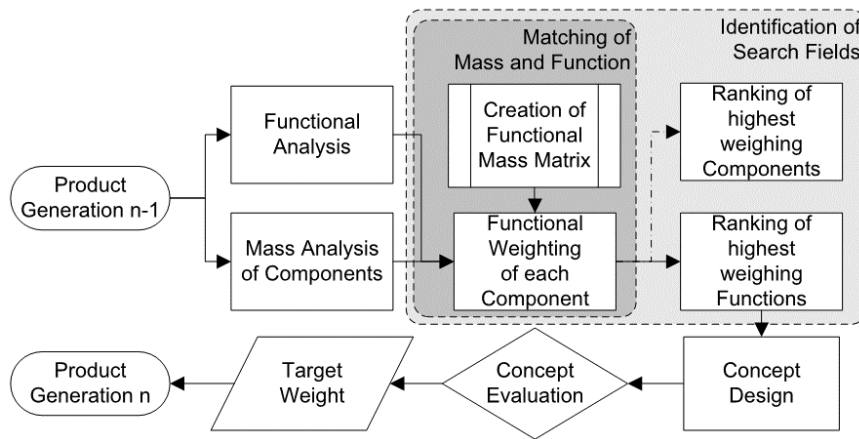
Identification of Search Fields

Matching of Mass and Function

Product Generation n-1

Functional Analysis

Mass Analysis of Components

Creation of Functional Mass Matrix

Functional Weighting of each Component

Ranking of highest weighing Components

Ranking of highest weighing Functions

Concept Design

Concept Evaluation

Target Weight

Product Generation n